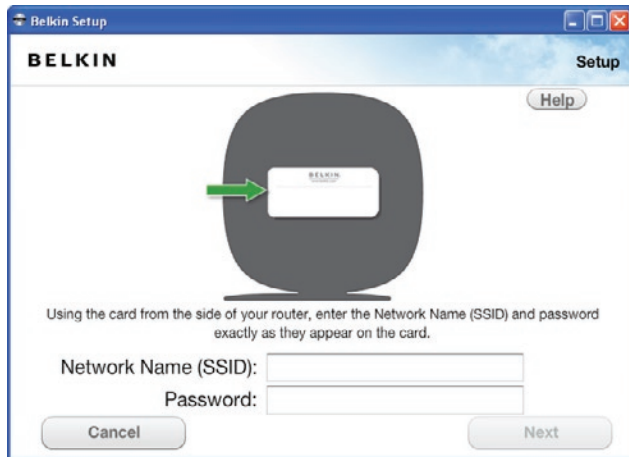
Belkin Setup

BELKIN

Setup

Help

BELKIN

Using the card from the side of your router, enter the Network Name (SSID) and password exactly as they appear on the card.

Network Name (SSID):

Password:

Cancel

Next